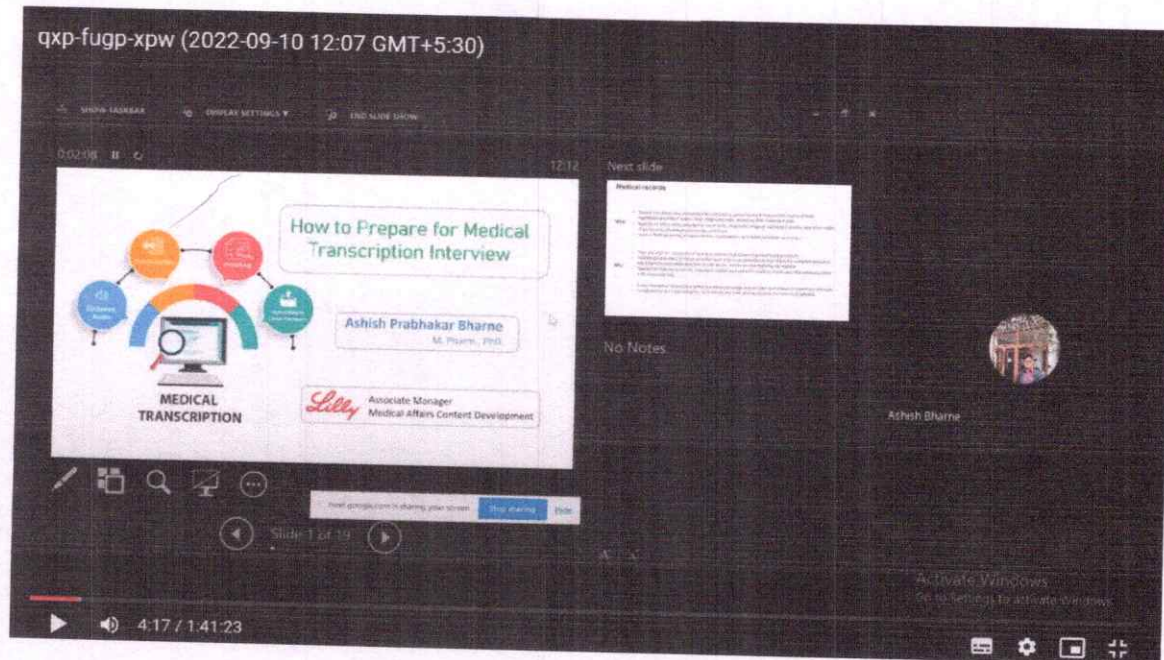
qxp-fugp-xpw (2022-09-10 12:07 GMT+5:30)

SHOW TASKBAR DISPLAY SETTINGS ▾ END SLIDE SHOW

0:02:08

12:12

Next slide

Medical records

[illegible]

No Notes

How to Prepare for Medical Transcription Interview

MEDICAL TRANSCRIPTION

Ashish Prabhakar Bharne
M. Pharm., PhD.

Lilly
Associate Manager
Medical Affairs Content Development

meet.google.com is sharing your screen. Stop sharing Hide

Slide 1 of 39

Ashish Bharne

Activate Windows
Go to Settings to activate Windows.

4:17 / 1:41:23